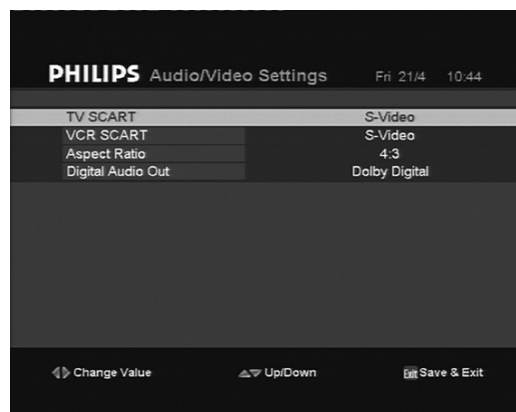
PHILIPS Audio/Video Settings Fri 21/4 10:44

| | |
|---|---|
| TV SCART | S-Video |
| VCR SCART | S-Video |
| Aspect Ratio | 4:3 |
| Digital Audio Out | Dolby Digital |

Change Value Up/Down Exit Save & Exit